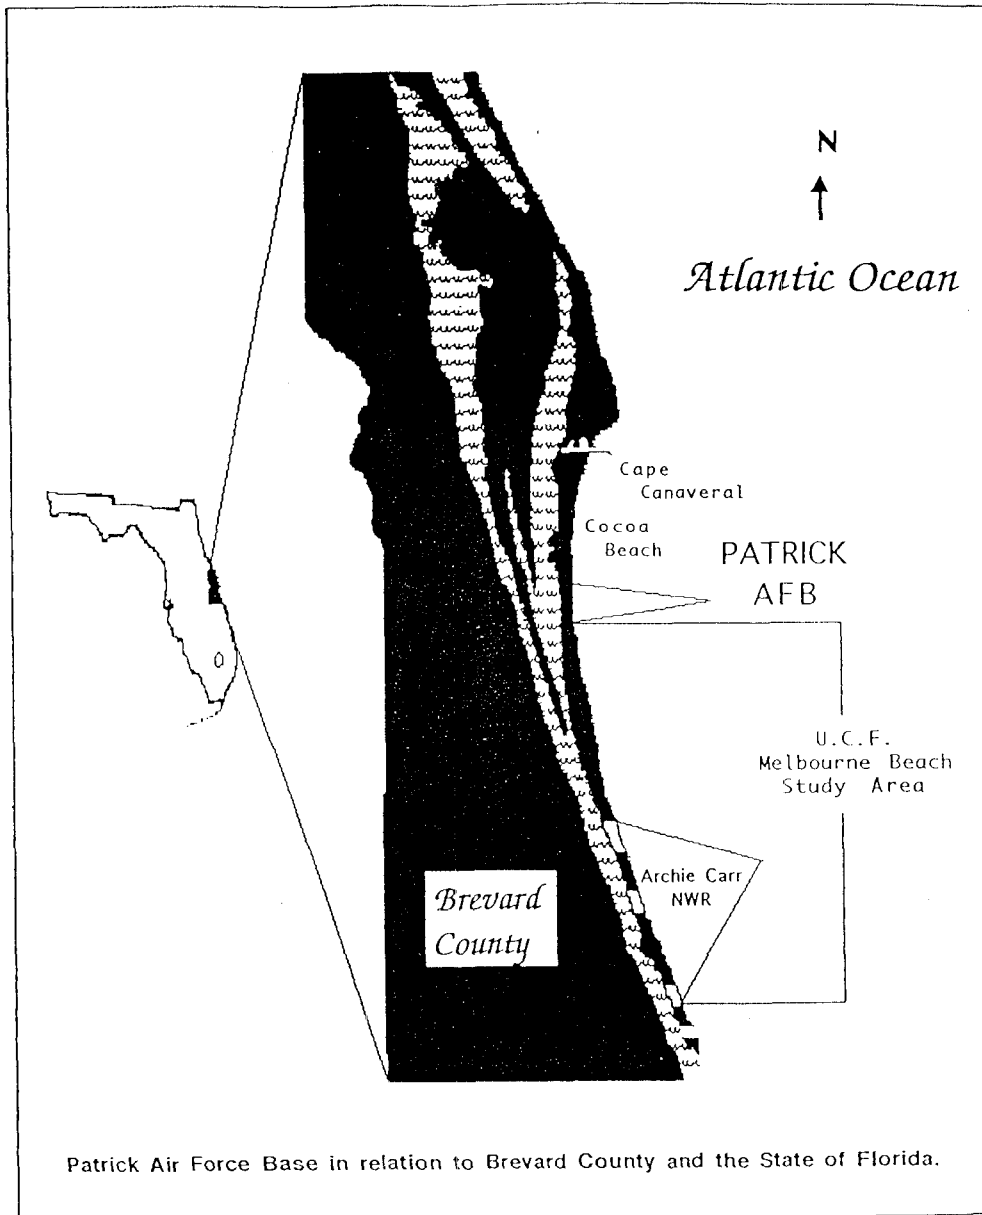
N

Atlantic Ocean

Cape Canaveral

Cocoa Beach

PATRICK AFB

U.C.F. Melbourne Beach Study Area

Archie Carr NWR

Brevard County

Patrick Air Force Base in relation to Brevard County and the State of Florida.